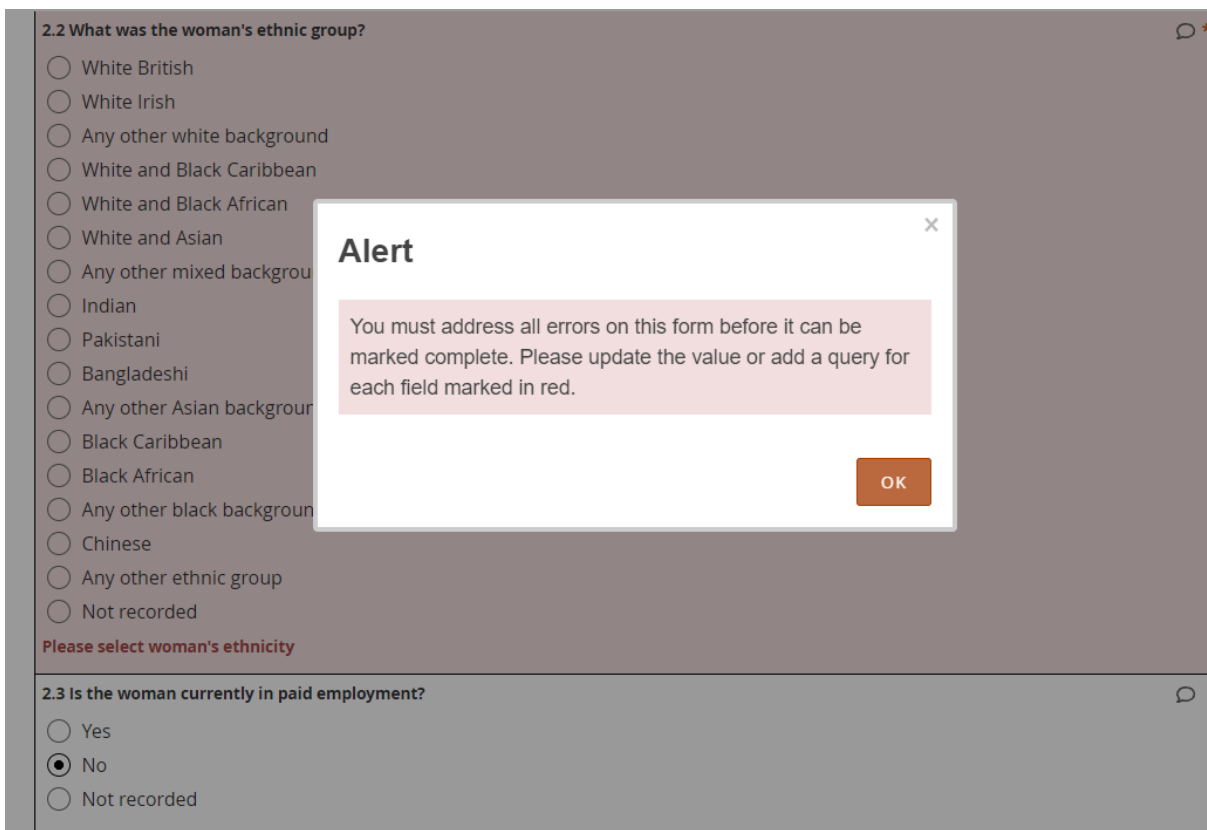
2.2 What was the woman's ethnic group?

White British
White Irish
Any other white background
White and Black Caribbean
White and Black African
White and Asian
Any other mixed backgrou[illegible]
Indian
Pakistani
Bangladeshi
Any other Asian backgrou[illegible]
Black Caribbean
Black African
Any other black backgroun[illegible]
Chinese
Any other ethnic group
Not recorded

Please select woman's ethnicity

Alert

×

You must address all errors on this form before it can be marked complete. Please update the value or add a query for each field marked in red.

OK

2.3 Is the woman currently in paid employment?

Yes
No
Not recorded